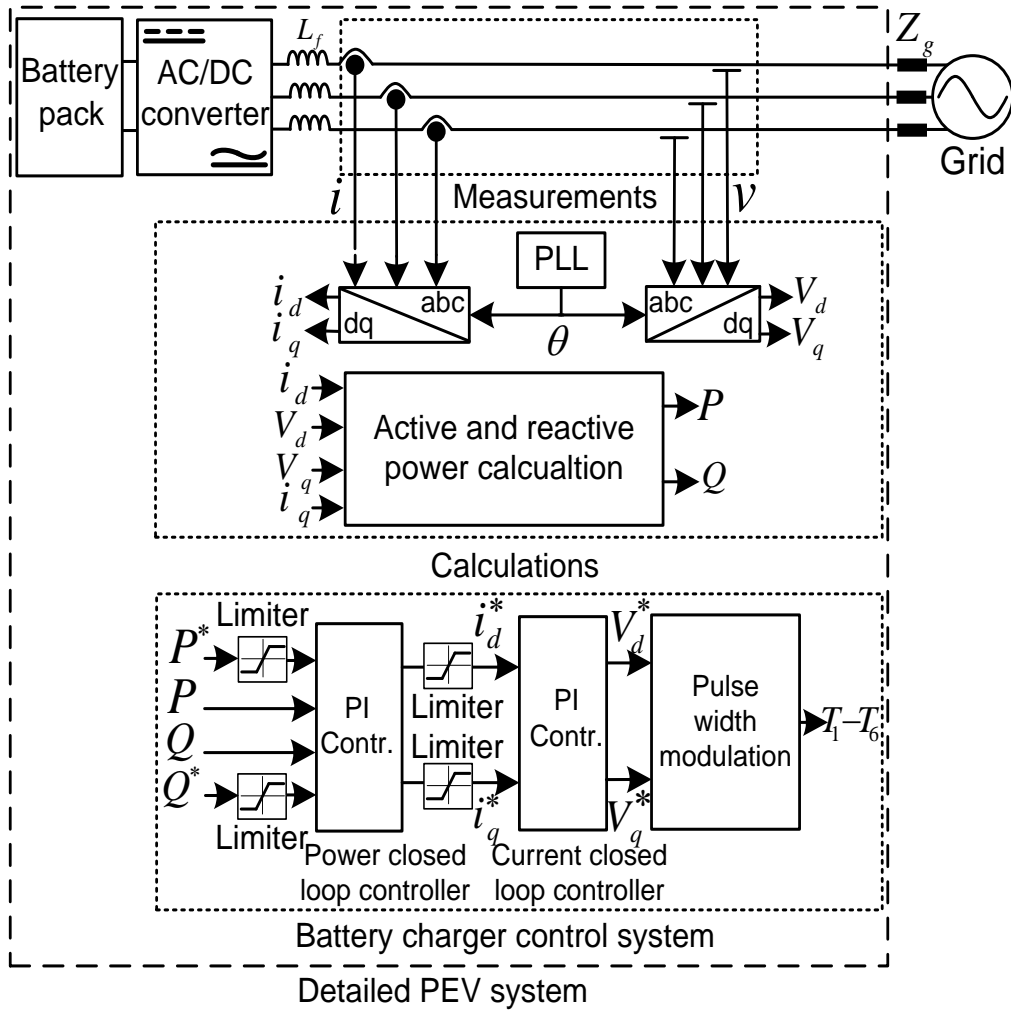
Battery pack

AC/DC converter

$L_f$

$Z_g$

Grid

Measurements

$i$

$v$

PLL

$i_d$
$i_q$

dq

abc

$\theta$

abc

dq

$V_d$
$V_q$

$i_d$
$V_d$
$V_q$
$i_q$

Active and reactive power calcualtion

$P$

$Q$

Calculations

Limiter

$P^*$

$P$

$Q$

$Q^*$

Limiter

PI Contr.

Limiter

Limiter

$i_d^*$

$i_q^*$

PI Contr.

$V_d^*$

$V_q^*$

Pulse width modulation

$T_1 - T_6$

Power closed loop controller

Current closed loop controller

Battery charger control system

Detailed PEV system